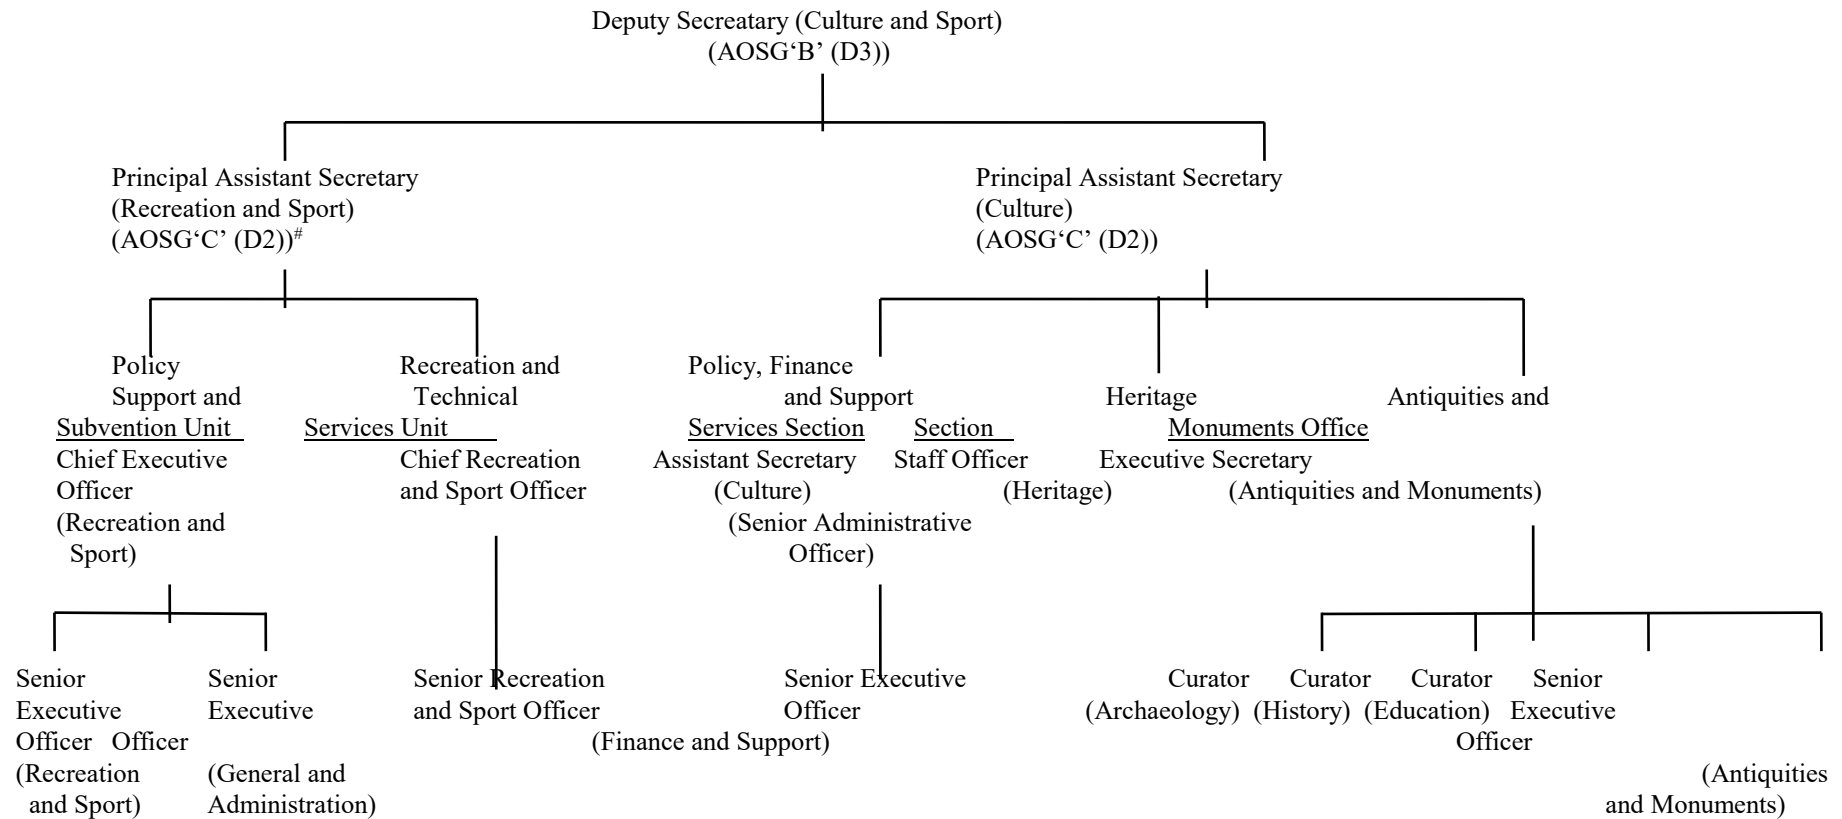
Deputy Secreatary (Culture and Sport)
(AOSG‘B’ (D3))

Principal Assistant Secretary
(Recreation and Sport)
(AOSG‘C’ (D2))$^{\#}$

Principal Assistant Secretary
(Culture)
(AOSG‘C’ (D2))

Policy Support and Subvention Unit
Chief Executive Officer
(Recreation and Sport)

Recreation and Technical Services Unit
Chief Recreation and Sport Officer

Policy, Finance and Support Services Section
Assistant Secretary (Culture)
(Senior Administrative Officer)

Heritage Section
Staff Officer (Heritage)

Antiquities and Monuments Office
Executive Secretary
(Antiquities and Monuments)

Senior Executive Officer
(Recreation and Sport)

Senior Executive Officer
(General and Administration)

Senior Recreation and Sport Officer

Senior Executive Officer
(Finance and Support)

Curator
(Archaeology)

Curator
(History)

Curator
(Education)

Senior Executive Officer
(Antiquities and Monuments)